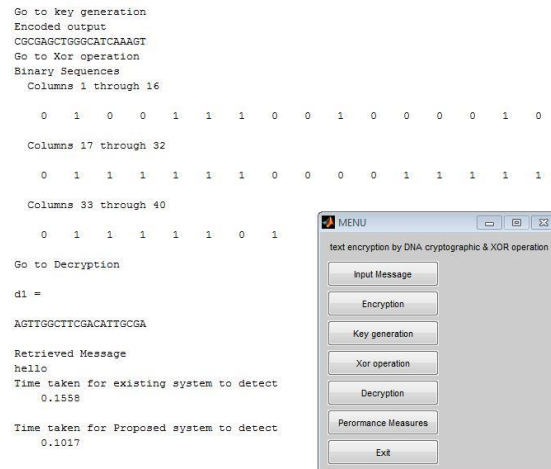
Go to key generation
Encoded output
CGCGAGCTGGGCATCAAAGT
Go to Xor operation
Binary Sequences
Columns 1 through 16

0 1 0 0 1 1 1 0 0 1 0 0 0 0 1 0

Columns 17 through 32

0 1 1 1 1 1 1 0 0 0 0 1 1 1 1 1

Columns 33 through 40

0 1 1 1 1 1 0 1

Go to Decryption

d1 =

AGTTGGCTTCGACATTGCGA

Retrieved Message
hello
Time taken for existing system to detect
0.1558

Time taken for Proposed system to detect
0.1017

MENU

text encryption by DNA cryptographic & XOR operation

Input Message

Encryption

Key generation

Xor operation

Decryption

Perormance Measures

Exit